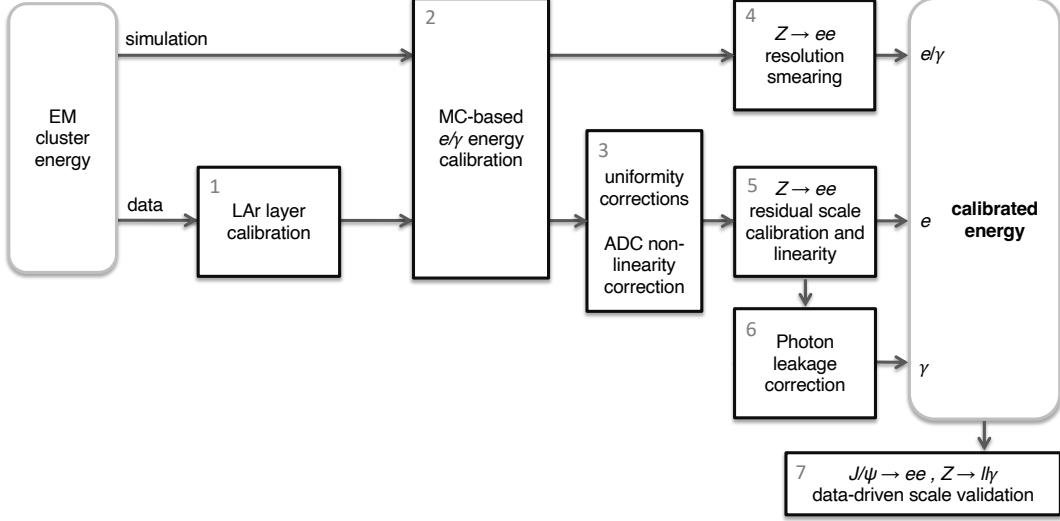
EM cluster energy

simulation

data

1
LAr layer calibration

2
MC-based $e/\gamma$ energy calibration

3
uniformity corrections

ADC non-linearity correction

4
$Z \rightarrow ee$ resolution smearing

5
$Z \rightarrow ee$ residual scale calibration and linearity

6
Photon leakage correction

$e/\gamma$

$e$

$\gamma$

calibrated energy

7
$J/\psi \rightarrow ee$ , $Z \rightarrow ll\gamma$ data-driven scale validation